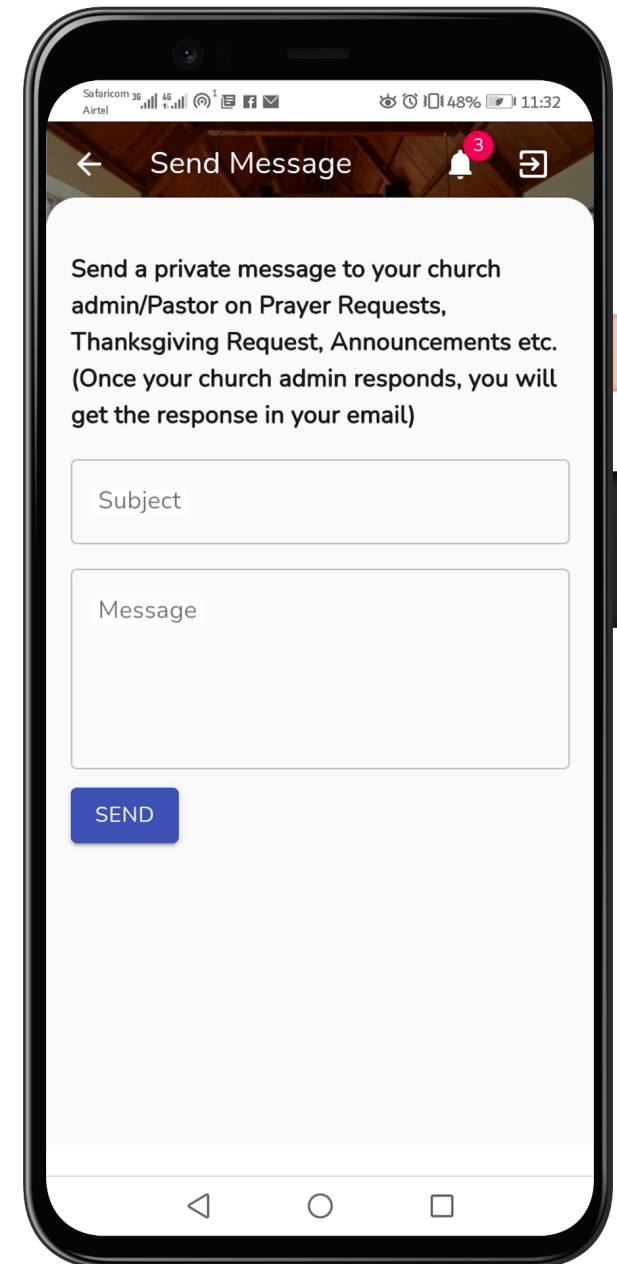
Safaricom 3G 4G
Airtel
48% 11:32

Send Message
3

Send a private message to your church admin/Pastor on Prayer Requests, Thanksgiving Request, Announcements etc. (Once your church admin responds, you will get the response in your email)

Subject

Message

SEND